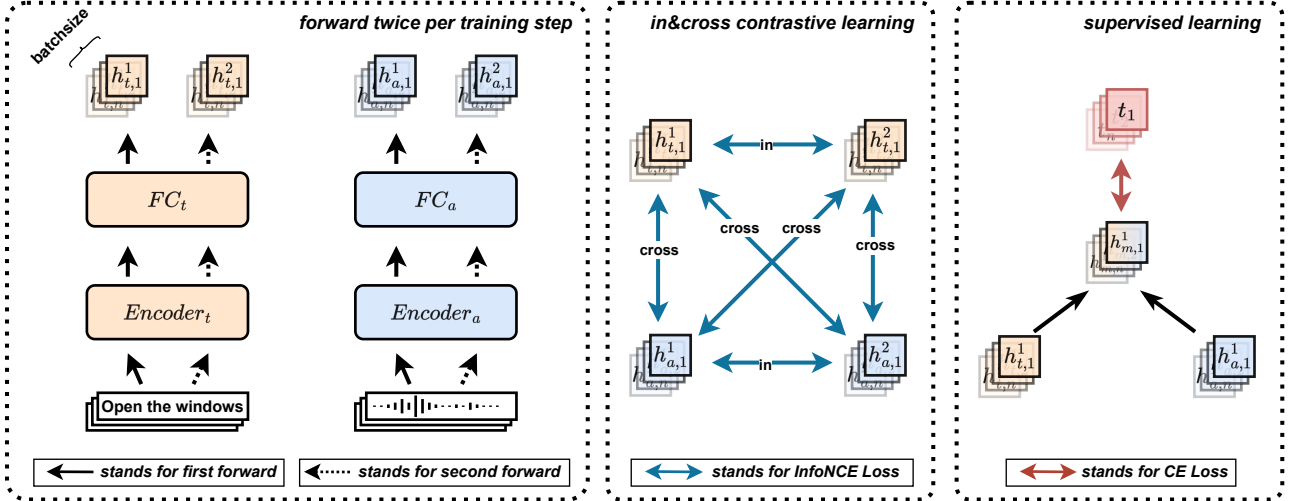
forward twice per training step

batchsize

$h_{t,1}^1$ $h_{t,1}^2$ $h_{a,1}^1$ $h_{a,1}^2$

$FC_t$

$FC_a$

$Encoder_t$

$Encoder_a$

Open the windows

stands for first forward

stands for second forward

in&cross contrastive learning

$h_{t,1}^1$ in $h_{t,1}^2$

cross cross cross cross

$h_{a,1}^1$ in $h_{a,1}^2$

stands for InfoNCE Loss

supervised learning

$t_1$

$h_{m,1}^1$

$h_{t,1}^1$ $h_{a,1}^1$

stands for CE Loss